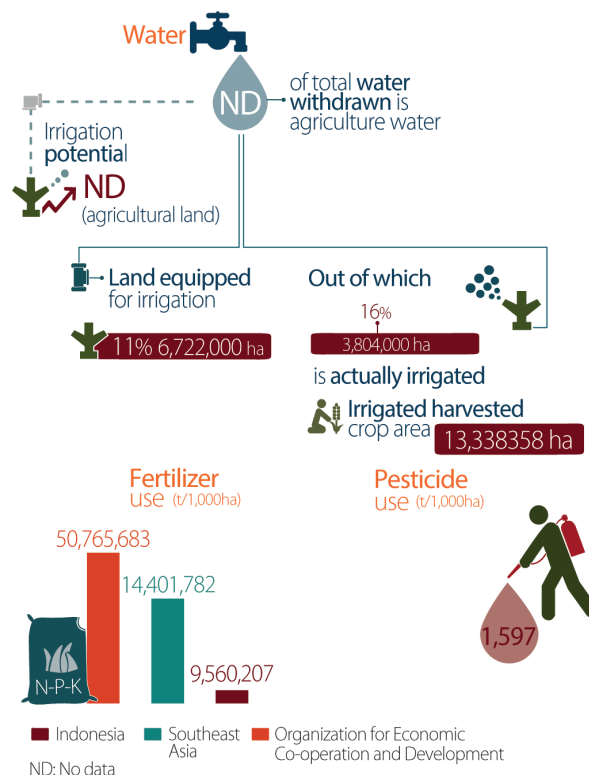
Water

ND

of total water withdrawn is agriculture water

Irrigation potential

ND (agricultural land)

Land equipped for irrigation

11% 6,722,000 ha

Out of which

16%

3,804,000 ha

is actually irrigated

Irrigated harvested crop area

13,338358 ha

Fertilizer use (t/1,000ha)

50,765,683

14,401,782

9,560,207

N-P-K

Pesticide use (t/1,000ha)

1,597

Indonesia

Southeast Asia

Organization for Economic Co-operation and Development

ND: No data